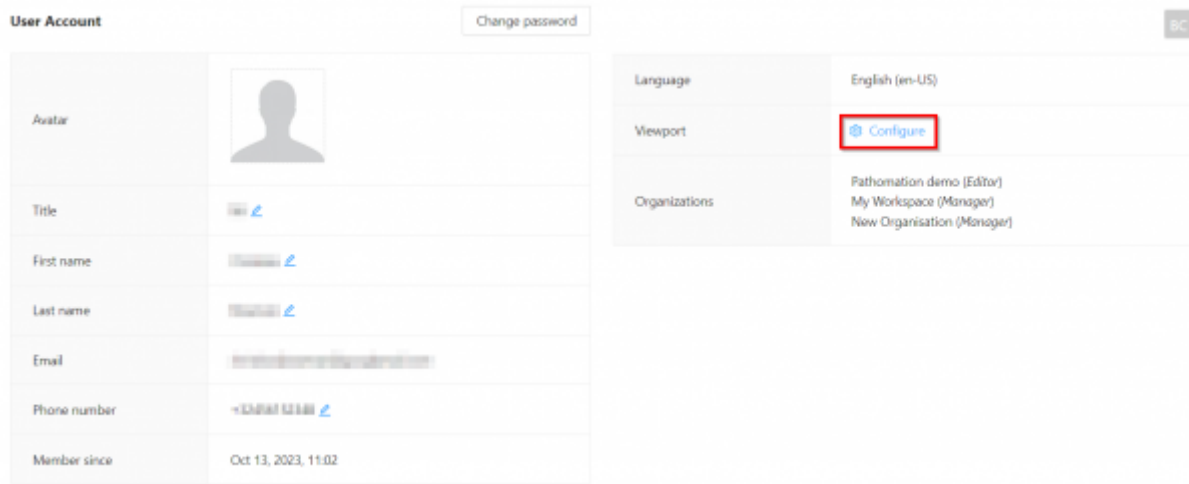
User Account

Change password

BC

| | |
|---|---|
| Avatar | |
| Title | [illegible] |
| First name | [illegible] |
| Last name | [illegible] |
| Email | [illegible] |
| Phone number | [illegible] |
| Member since | Oct 13, 2023, 11:02 |

| | |
|---|---|
| Language | English (en-US) |
| Viewport | Configure |
| Organizations | Pathomation demo (Editor) My Workspace (Manager) New Organisation (Manager) |